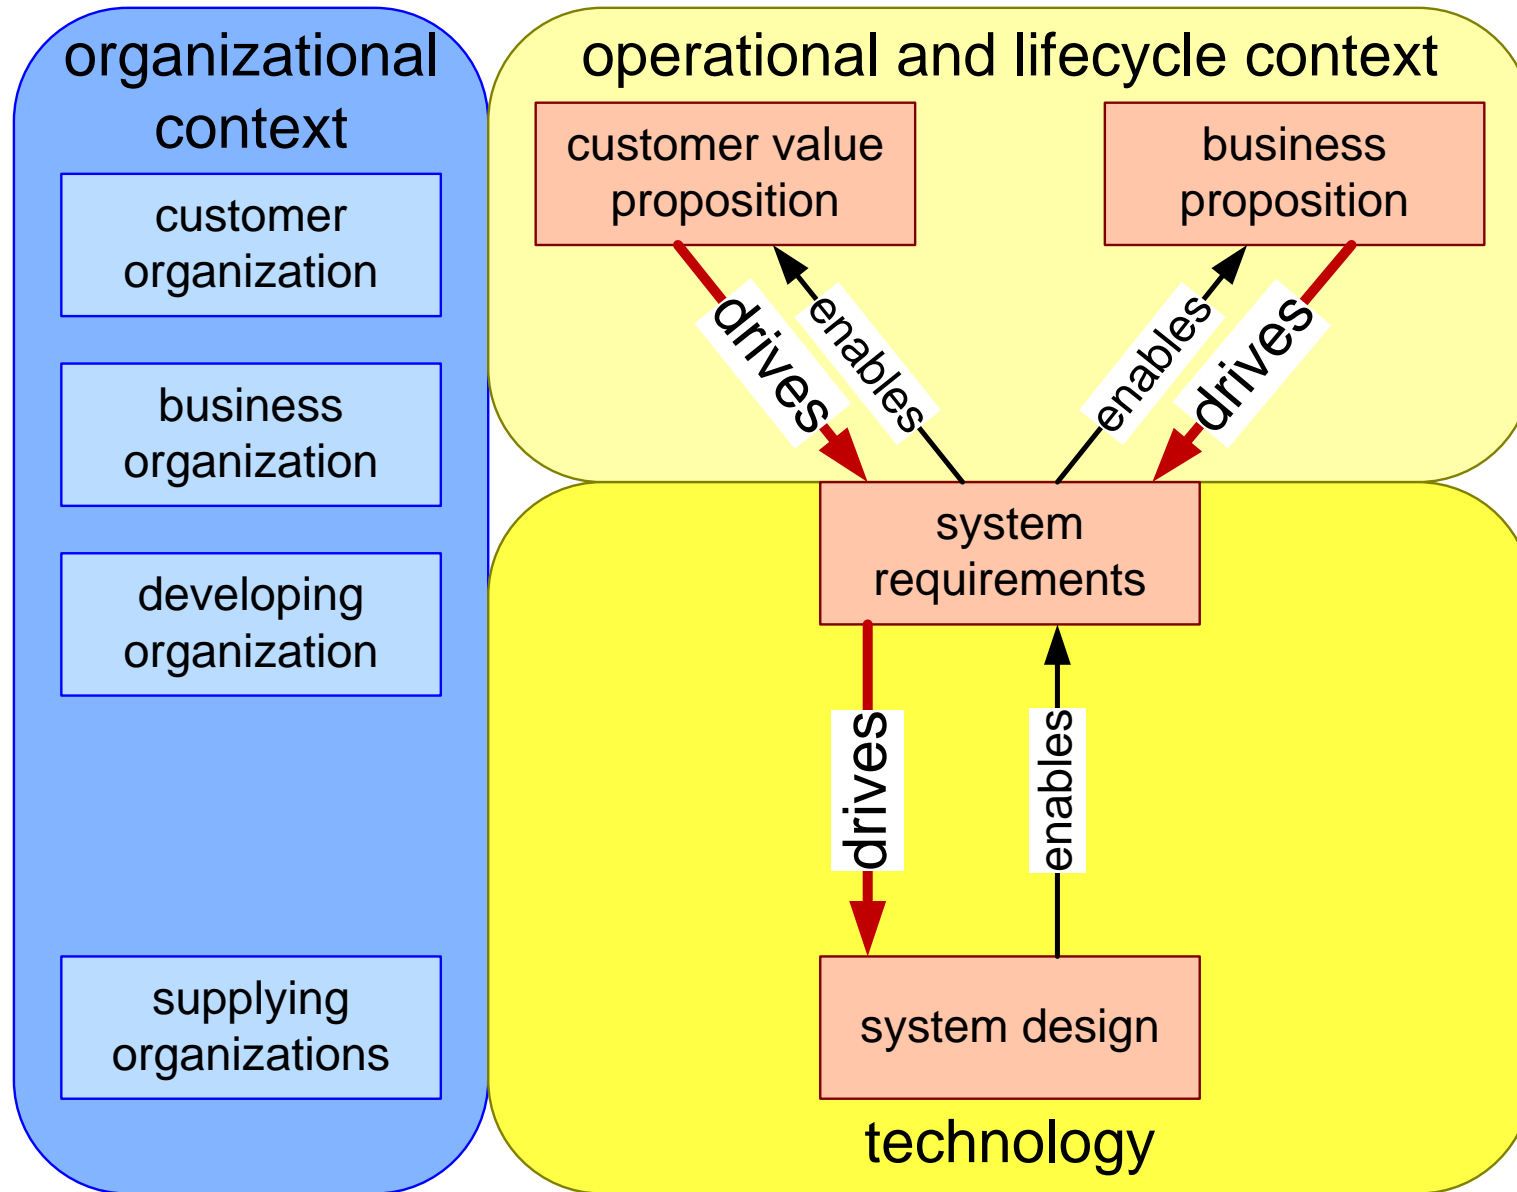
organizational context

customer organization

business organization

developing organization

supplying organizations

operational and lifecycle context

customer value proposition

business proposition

drives

enables

enables

drives

system requirements

drives

enables

system design

technology